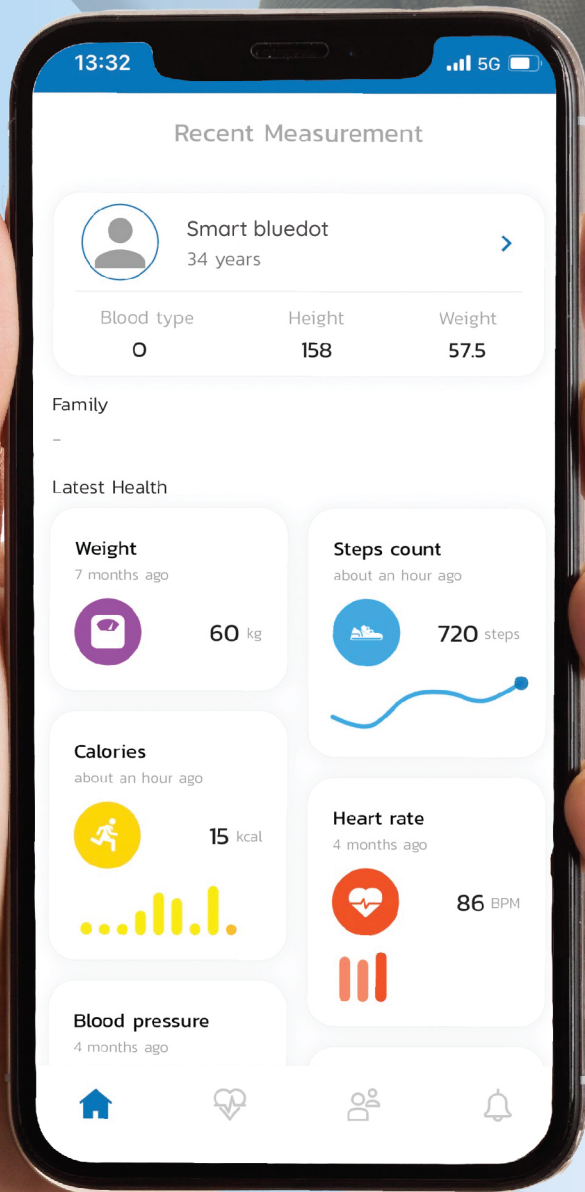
13:32
5G

Recent Measurement

Smart bluedot
34 years

Blood type
O

Height
158

Weight
57.5

Family
-

Latest Health

Weight
7 months ago
60 kg

Steps count
about an hour ago
720 steps

Calories
about an hour ago
15 kcal

Heart rate
4 months ago
86 BPM

Blood pressure
4 months ago